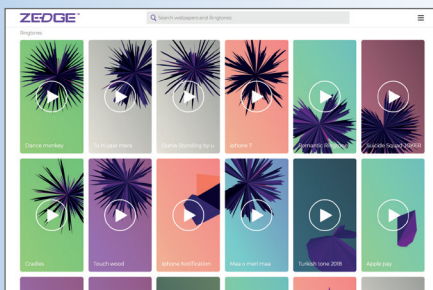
ZEDGE

Search wallpapers and Ringtones

Ringtones

Dance monkey

Tu hi yaar mera

Come Standing by u

iphone 7

Romantic Ringtone

Suicide Squad 2016 R

Chellex

Touch wood

Iphone Notification

Mee n meri maa

Turkish tone 2018

Apple pay